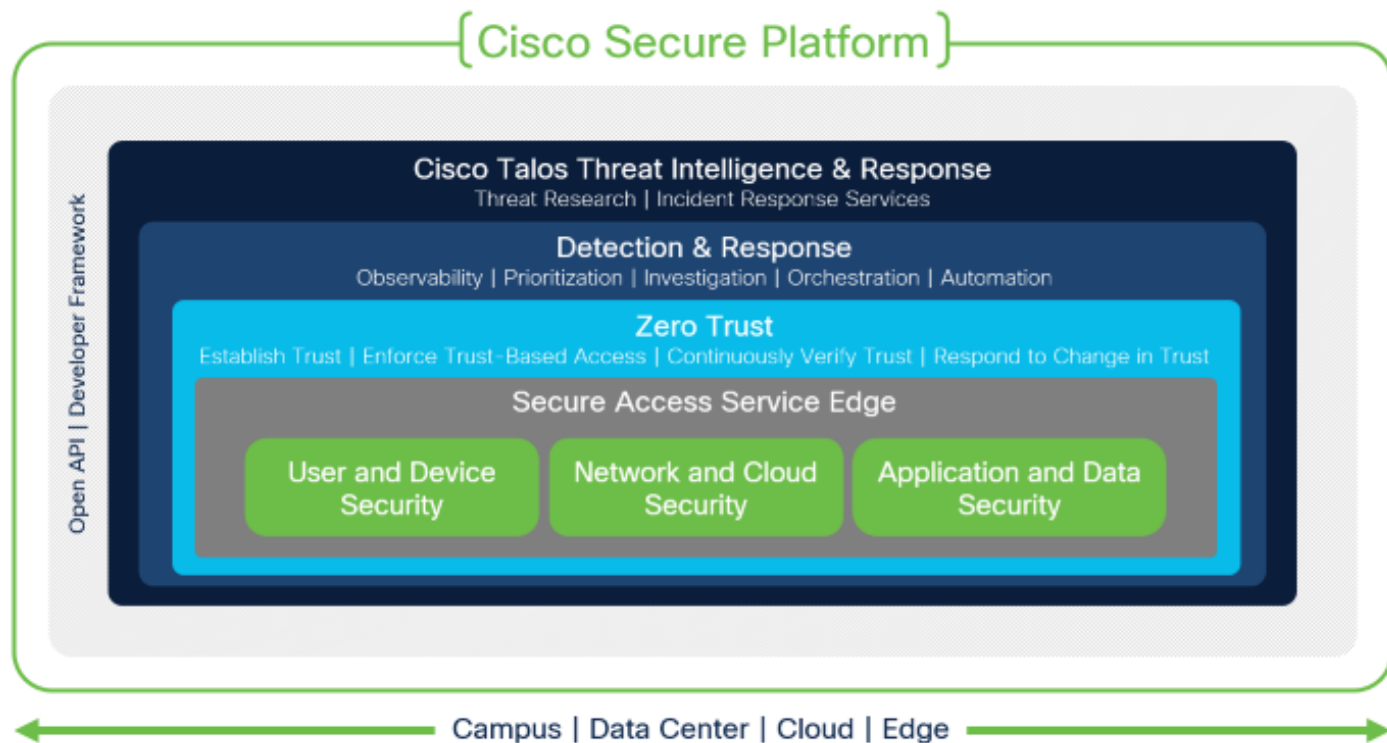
Cisco Secure Platform

Open API | Developer Framework

Cisco Talos Threat Intelligence & Response
Threat Research | Incident Response Services

Detection & Response
Observability | Prioritization | Investigation | Orchestration | Automation

Zero Trust
Establish Trust | Enforce Trust-Based Access | Continuously Verify Trust | Respond to Change in Trust

Secure Access Service Edge

User and Device Security

Network and Cloud Security

Application and Data Security

Campus | Data Center | Cloud | Edge